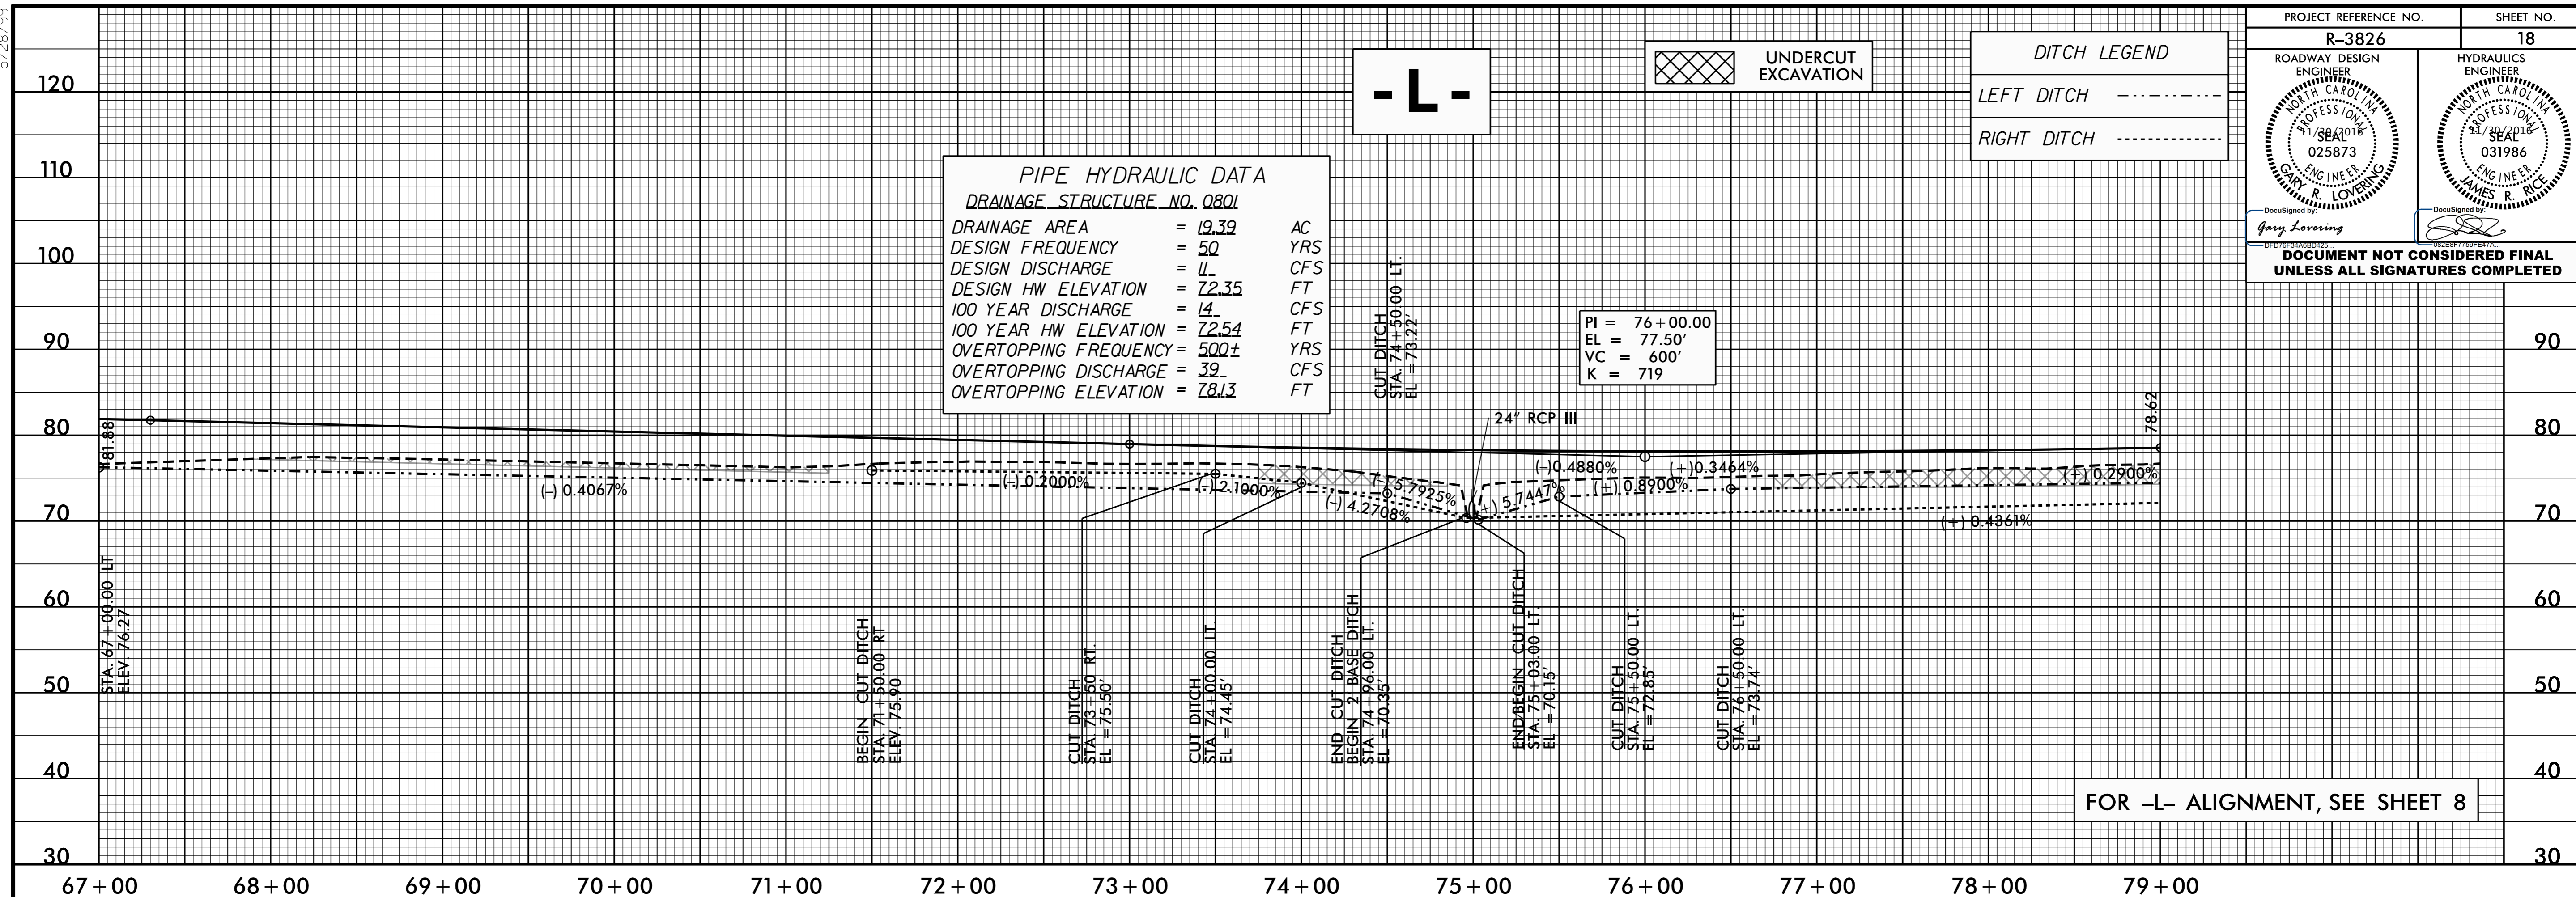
5/28/99

| PROJECT REFERENCE NO. | SHEET NO. |
|---|---|
| R-3826 | 18 |

ROADWAY DESIGN ENGINEER
NORTH CAROLINA PROFESSIONAL 11/30/2016 SEAL 025873 ENGINEER GARY R. LOVERING
DocuSigned by: Gary Lovering DFD76F34A6BD425...

HYDRAULICS ENGINEER
NORTH CAROLINA PROFESSIONAL 11/30/2016 SEAL 031986 ENGINEER JAMES R. RICE
DocuSigned by: 0B2E8F7759FE47A...

DOCUMENT NOT CONSIDERED FINAL UNLESS ALL SIGNATURES COMPLETED

-L-

UNDERCUT EXCAVATION

DITCH LEGEND
LEFT DITCH
RIGHT DITCH

PIPE HYDRAULIC DATA
DRAINAGE STRUCTURE NO. 0801
DRAINAGE AREA = 19.39 AC
DESIGN FREQUENCY = 50 YRS
DESIGN DISCHARGE = 11 CFS
DESIGN HW ELEVATION = 72.35 FT
100 YEAR DISCHARGE = 14 CFS
100 YEAR HW ELEVATION = 72.54 FT
OVERTOPPING FREQUENCY = 500± YRS
OVERTOPPING DISCHARGE = 39 CFS
OVERTOPPING ELEVATION = 78.13 FT

PI = 76+00.00
EL = 77.50'
VC = 600'
K = 719

CUT DITCH STA. 74+50.00 LT. EL = 73.22'

24" RCP III

81.88
78.62

(-) 0.4067%
(-) 0.2000%
(-) 2.1000%
(-) 4.2708%
(-) 5.7925%
(+) 5.7447%
(-) 0.4880%
(+) 0.8900%
(+) 0.3464%
(-) 0.2900%
(+) 0.4361%

STA. 67+00.00 LT ELEV. 76.27
BEGIN CUT DITCH STA. 71+50.00 RT ELEV. 75.90
CUT DITCH STA. 73+50 RT. EL = 75.50'
CUT DITCH STA. 74+00.00 LT. EL = 74.45'
END CUT DITCH BEGIN 2' BASE DITCH STA. 74+96.00 LT. EL = 70.35'
END/BEGIN CUT DITCH STA. 75+03.00 LT. EL = 70.15'
CUT DITCH STA. 75+50.00 LT. EL = 72.85'
CUT DITCH STA. 76+50.00 LT. EL = 73.74'

FOR -L- ALIGNMENT, SEE SHEET 8

120
110
100
90
80
70
60
50
40
30

67+00 68+00 69+00 70+00 71+00 72+00 73+00 74+00 75+00 76+00 77+00 78+00 79+00